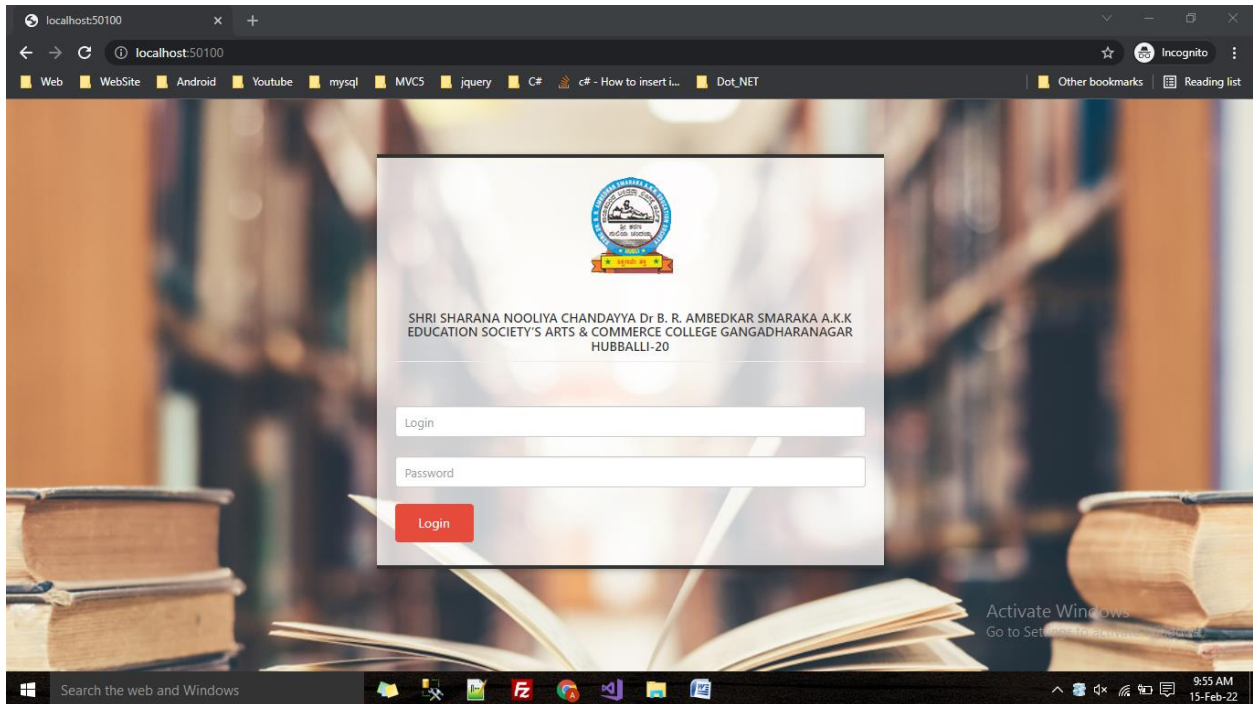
localhost:50100

localhost:50100

Incognito

Web WebSite Android Youtube mysql MVC5 jquery C# c# - How to insert i... Dot_NET

Other bookmarks Reading list

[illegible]

SHRI SHARANA NOOLIYA CHANDAYYA Dr B. R. AMBEDKAR SMARAKA A.K.K EDUCATION SOCIETY'S ARTS & COMMERCE COLLEGE GANGADHARANAGAR HUBBALLI-20

Login

Password

Login

Activate Windows
Go to Set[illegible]

Search the web and Windows

9:55 AM
15-Feb-22